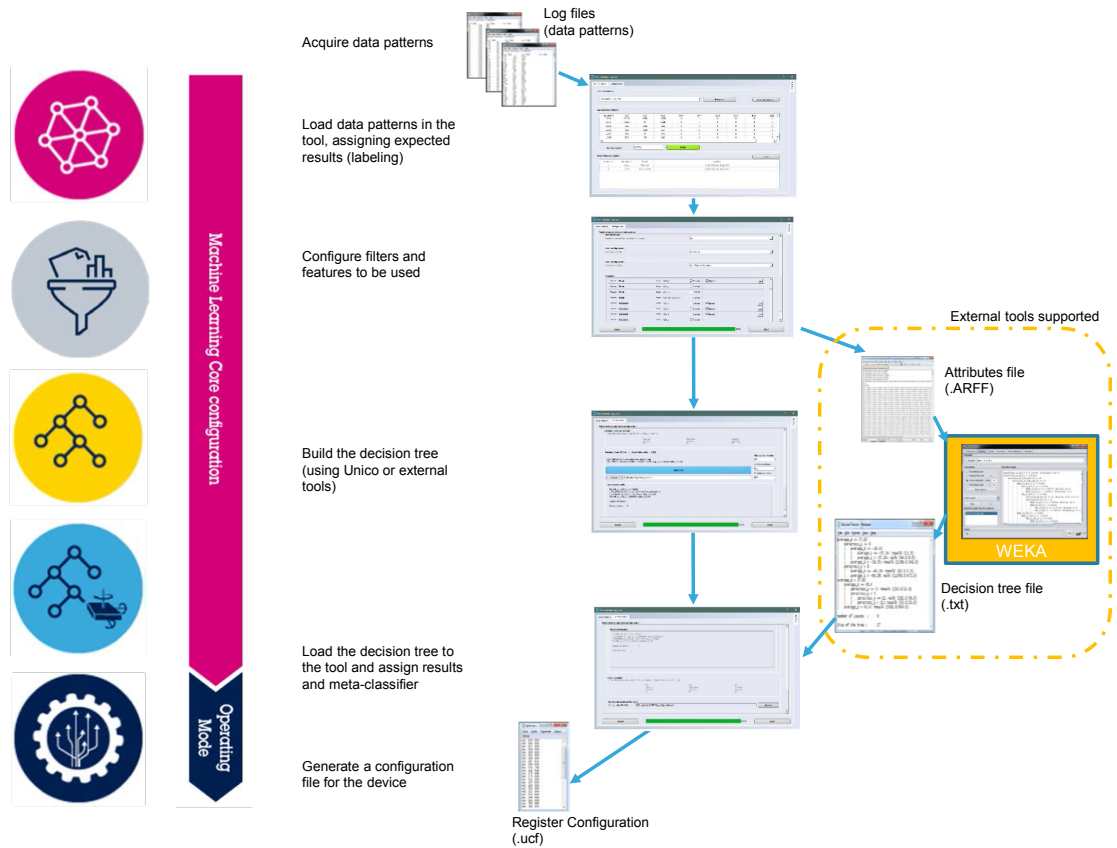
Machine Learning Core configuration

Operating Mode

Acquire data patterns

Log files
(data patterns)

Load data patterns in the tool, assigning expected results (labeling)

Configure filters and features to be used

External tools supported

Attributes file
(.ARFF)

WEKA

Build the decision tree (using Unico or external tools)

Decision tree file
(.txt)

Load the decision tree to the tool and assign results and meta-classifier

Generate a configuration file for the device

Register Configuration
(.ucf)